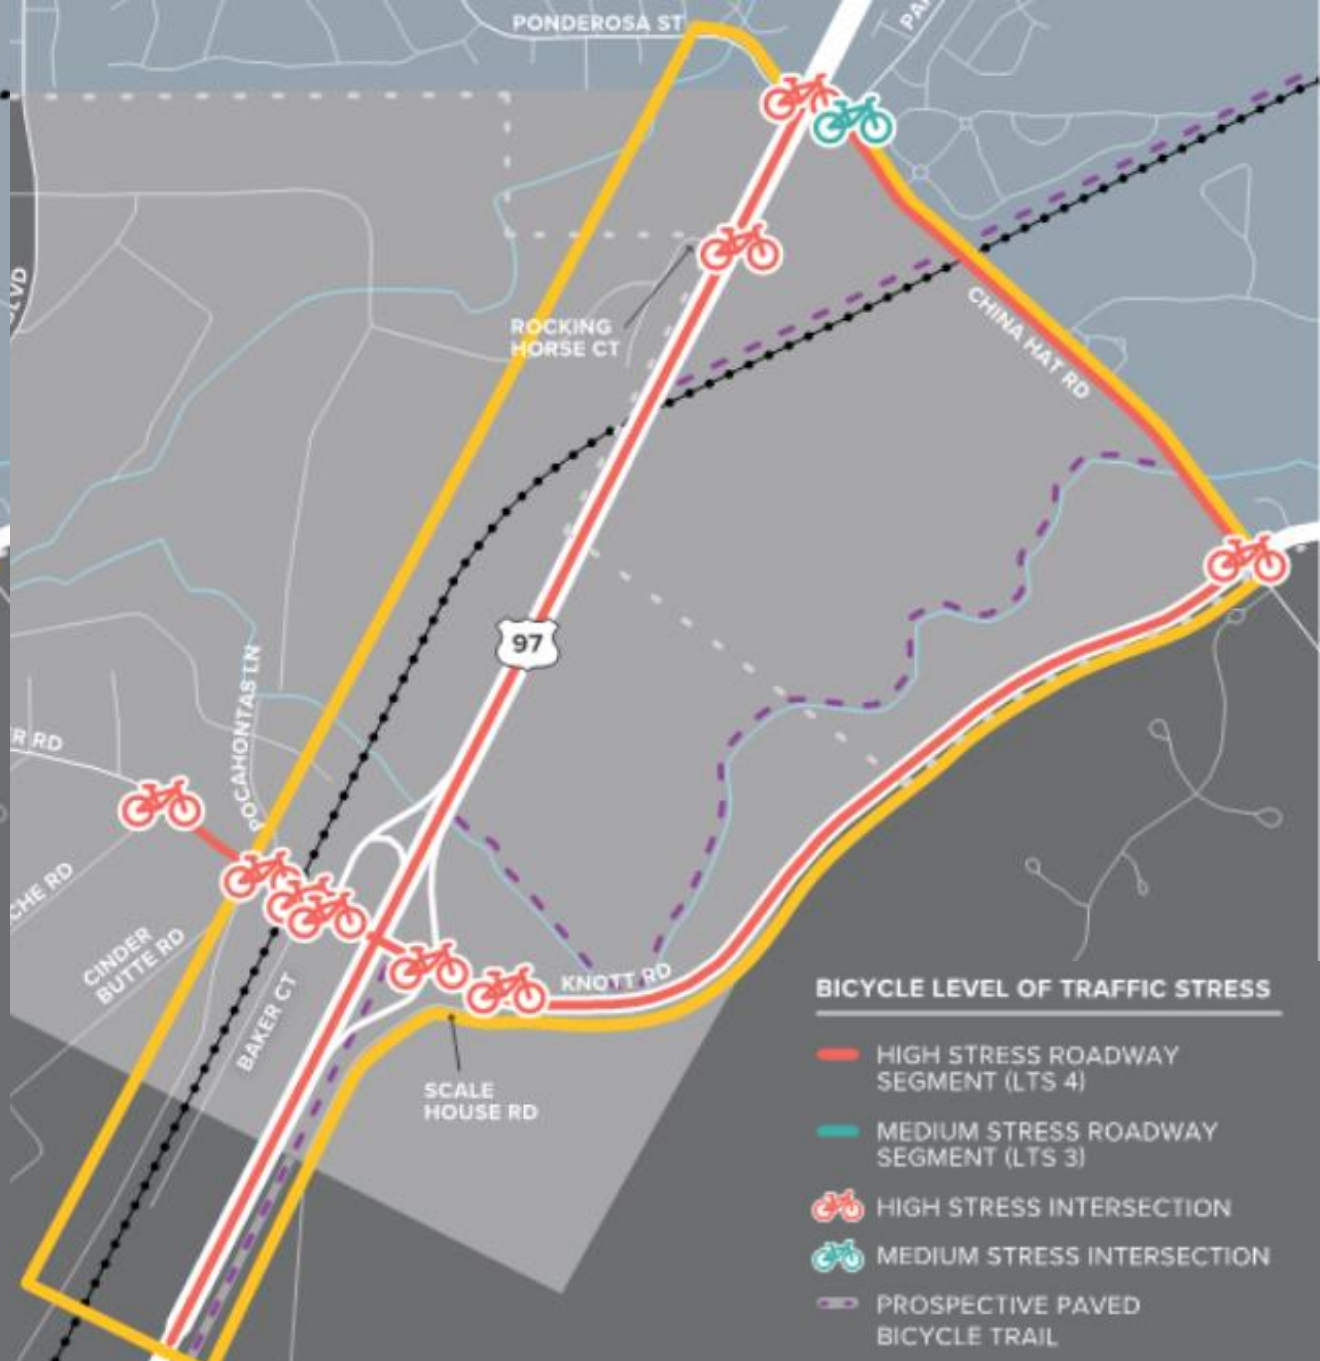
PONDEROSA ST

PA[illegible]

VD

ROCKING HORSE CT

CHINA HAT RD

97

R RD

POCAHONTAS LN

CHE RD

CINDER BUTTE RD

BAKER CT

KNOTT RD

SCALE HOUSE RD

BICYCLE LEVEL OF TRAFFIC STRESS

HIGH STRESS ROADWAY SEGMENT (LTS 4)

MEDIUM STRESS ROADWAY SEGMENT (LTS 3)

HIGH STRESS INTERSECTION

MEDIUM STRESS INTERSECTION

PROSPECTIVE PAVED BICYCLE TRAIL